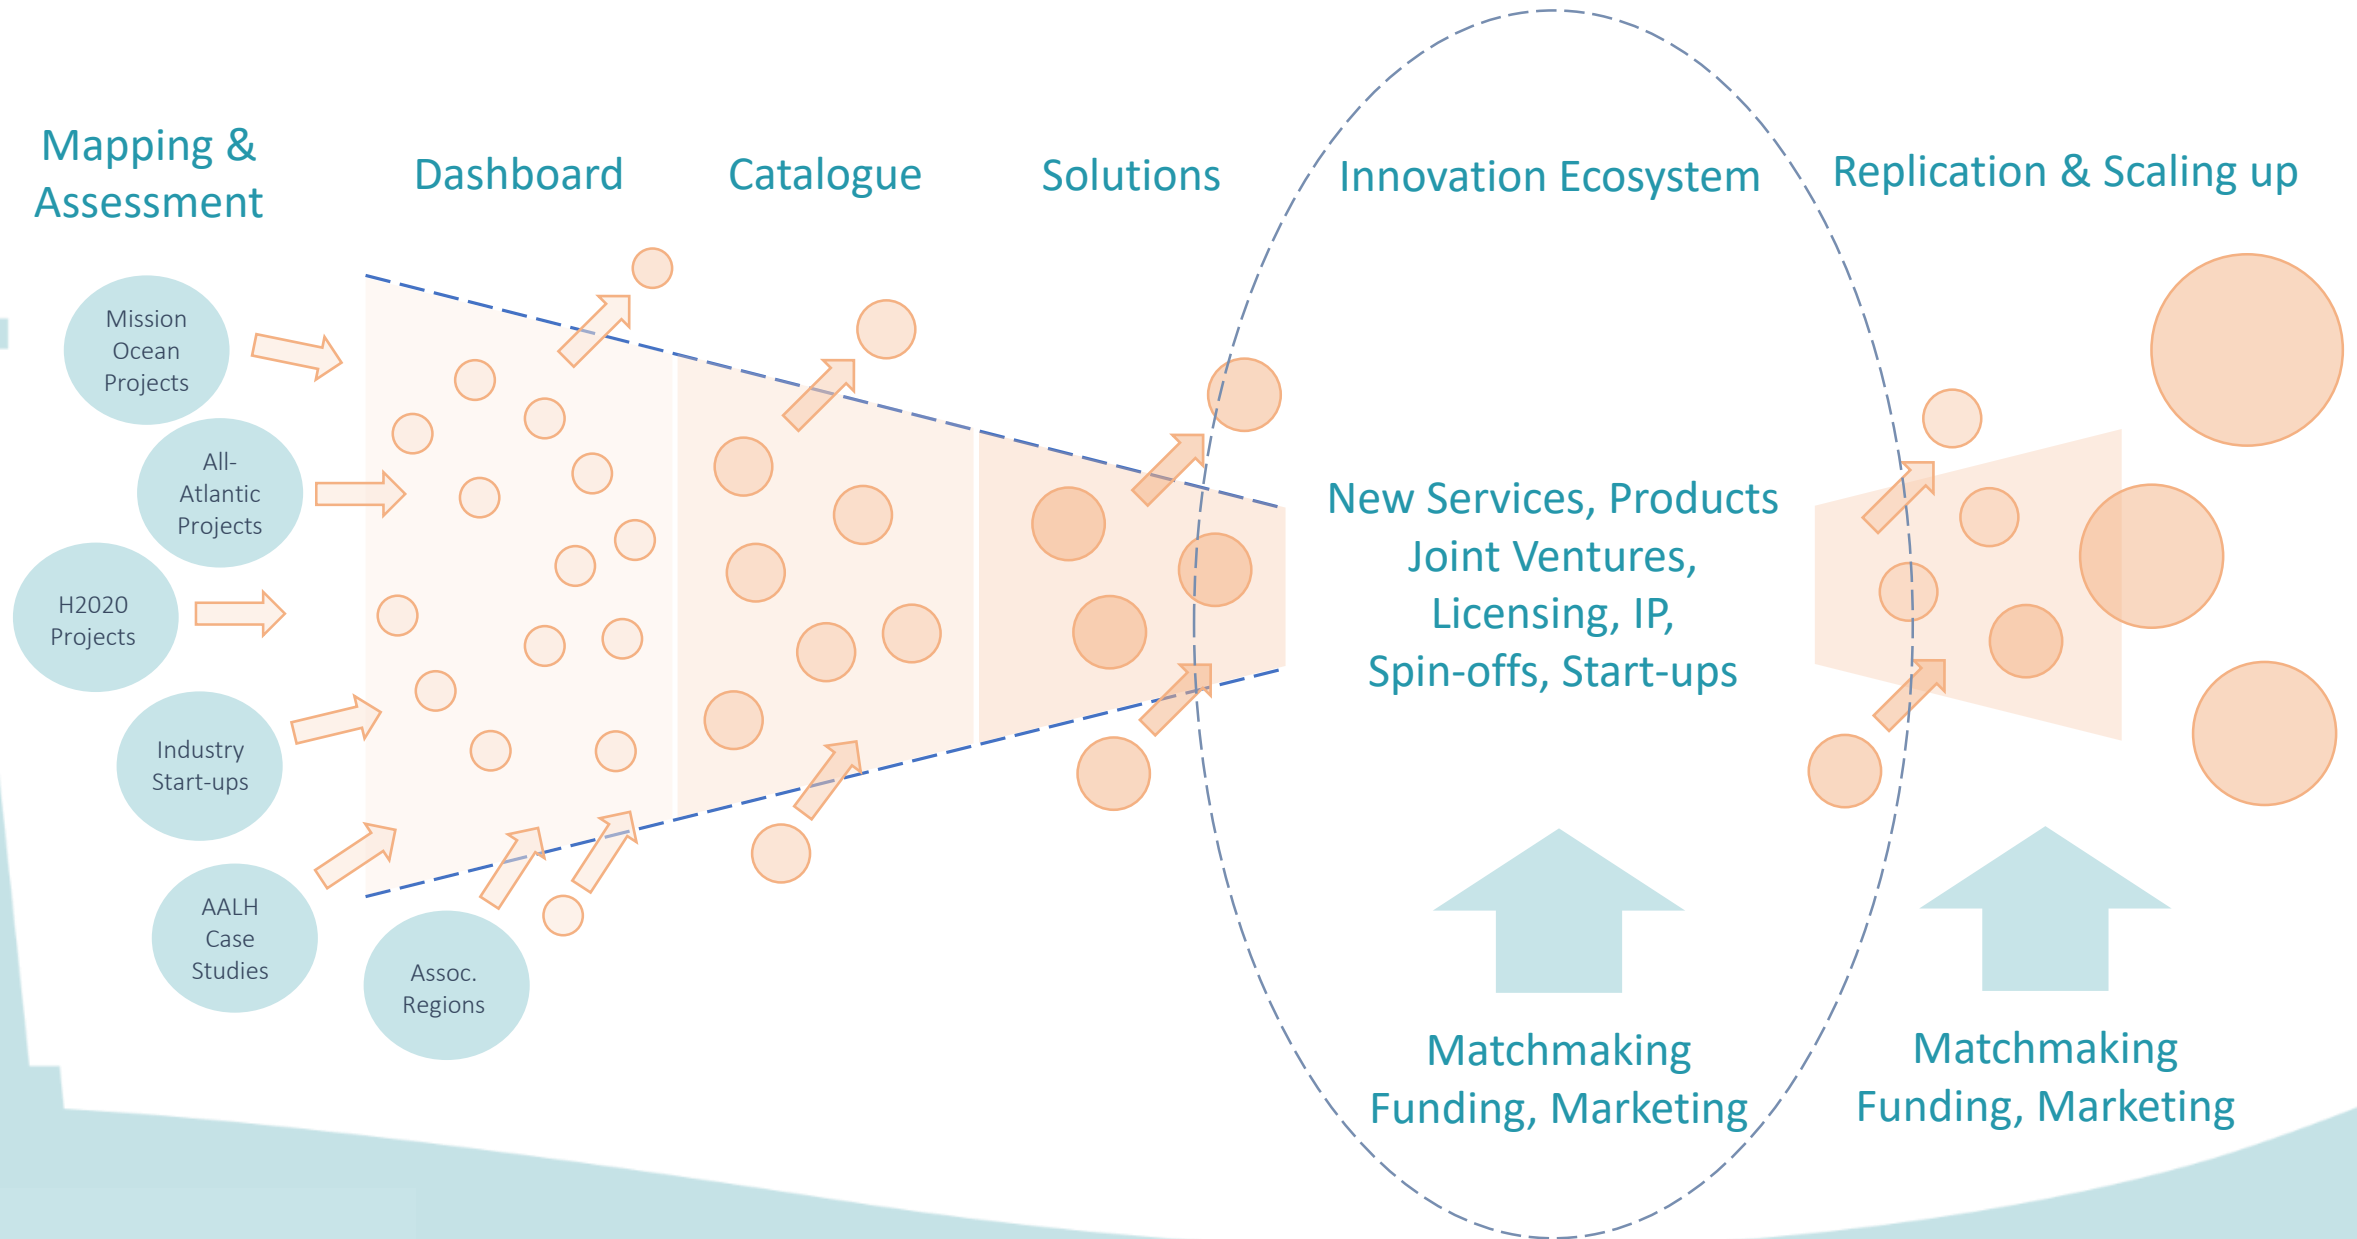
Mapping & Assessment

Dashboard

Catalogue

Solutions

Innovation Ecosystem

Replication & Scaling up

Mission Ocean Projects

All-Atlantic Projects

H2020 Projects

Industry Start-ups

AALH Case Studies

Assoc. Regions

New Services, Products
Joint Ventures,
Licensing, IP,
Spin-offs, Start-ups

Matchmaking
Funding, Marketing

Matchmaking
Funding, Marketing